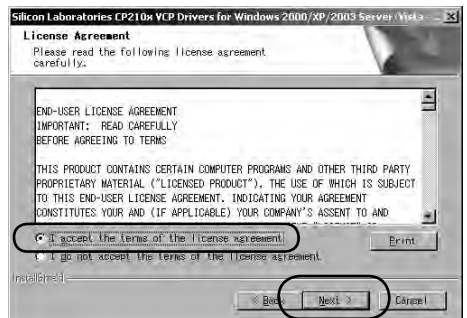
Silicon Laboratories CP210x VCP Drivers for Windows 2000/XP/2003 Server/Vista

License Agreement

Please read the following license agreement carefully.

END-USER LICENSE AGREEMENT
IMPORTANT: READ CAREFULLY
BEFORE AGREEING TO TERMS

THIS PRODUCT CONTAINS CERTAIN COMPUTER PROGRAMS AND OTHER THIRD PARTY PROPRIETARY MATERIAL ("LICENSED PRODUCT"). THE USE OF WHICH IS SUBJECT TO THIS END-USER LICENSE AGREEMENT. INDICATING YOUR AGREEMENT CONSTITUTES YOUR AND (IF APPLICABLE) YOUR COMPANY'S ASSENT TO AND

I accept the terms of the license agreement

I do not accept the terms of the license agreement

Print

InstallShield

< Back

Next >

Cancel